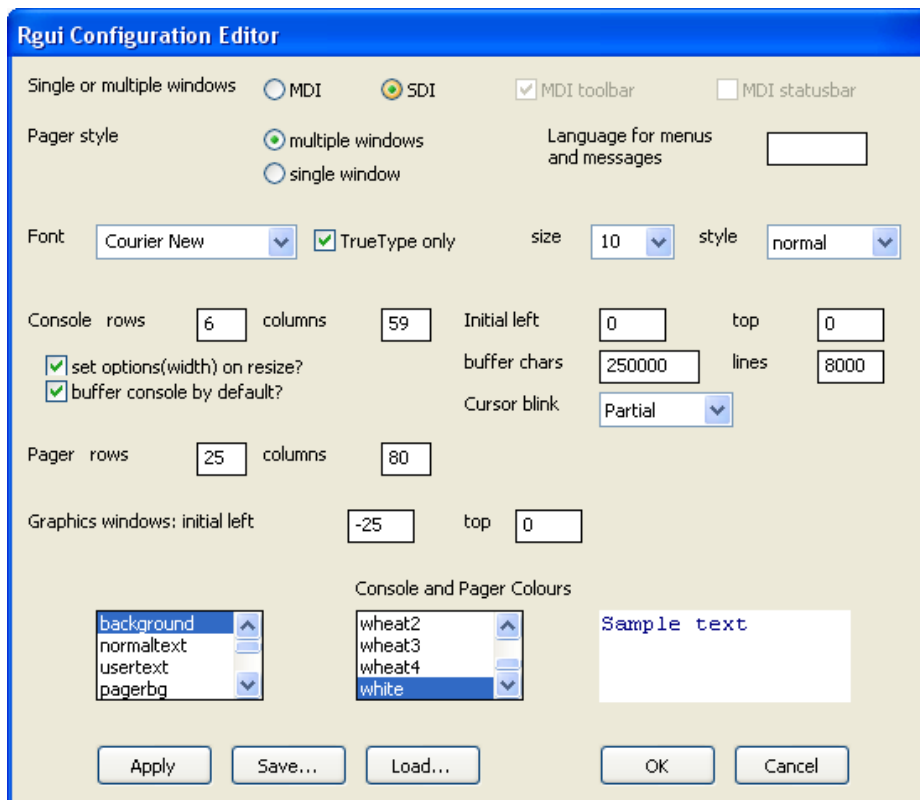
Rgui Configuration Editor

Single or multiple windows MDI SDI MDI toolbar MDI statusbar

Pager style multiple windows single window

Language for menus and messages

Font Courier New TrueType only size 10 style normal

Console rows 6 columns 59

set options(width) on resize?
buffer console by default?

Initial left 0 top 0
buffer chars 250000 lines 8000
Cursor blink Partial

Pager rows 25 columns 80

Graphics windows: initial left -25 top 0

Console and Pager Colours

background
normaltext
usertext
pagerbg

wheat2
wheat3
wheat4
white

Sample text

Apply Save... Load... OK Cancel